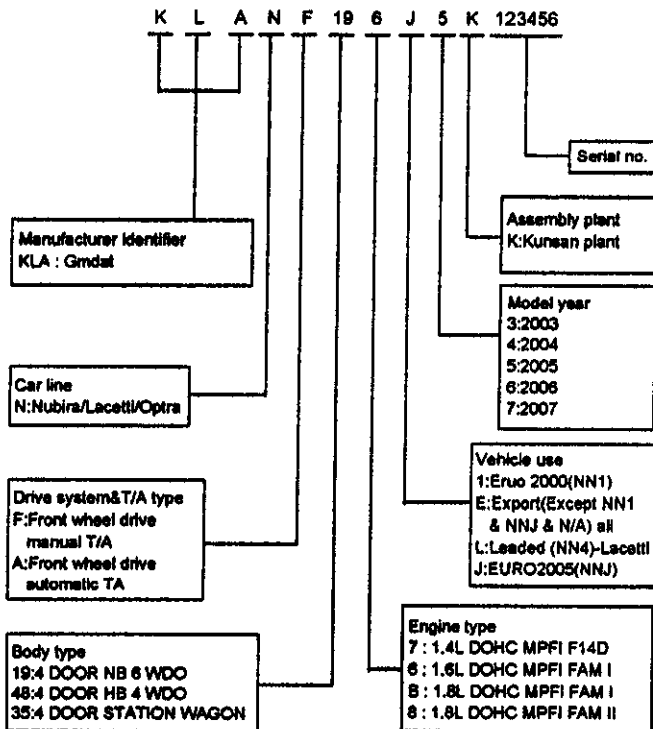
K L A N F 19 6 J 5 K 123456

Serial no.

Manufacturer identifier
KLA : Gmdat

Assembly plant
K:Kunsan plant

Model year
3:2003
4:2004
5:2005
6:2006
7:2007

Car line
N:Nubira/Lacetti/Optra

Vehicle use
1:Eruo 2000(NN1)
E:Export(Except NN1 & NNJ & N/A) all
L:Leaded (NN4)-Lacetti
J:EURO2005(NNJ)

Drive system&T/A type
F:Front wheel drive manual T/A
A:Front wheel drive automatic TA

Engine type
7 : 1.4L DOHC MPFI F14D
6 : 1.6L DOHC MPFI FAM I
8 : 1.8L DOHC MPFI FAM I
8 : 1.8L DOHC MPFI FAM II

Body type
19:4 DOOR NB 6 WDO
48:4 DOOR HB 4 WDO
35:4 DOOR STATION WAGON